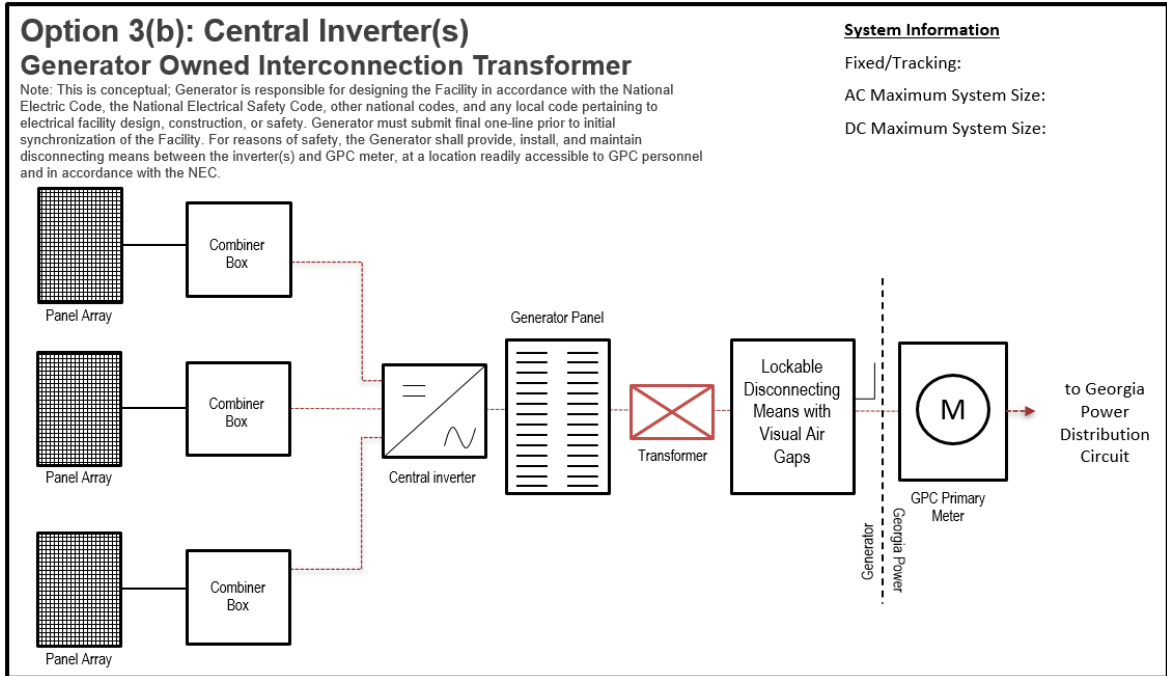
Option 3(b): Central Inverter(s)

Generator Owned Interconnection Transformer

Note: This is conceptual; Generator is responsible for designing the Facility in accordance with the National Electric Code, the National Electrical Safety Code, other national codes, and any local code pertaining to electrical facility design, construction, or safety. Generator must submit final one-line prior to initial synchronization of the Facility. For reasons of safety, the Generator shall provide, install, and maintain disconnecting means between the inverter(s) and GPC meter, at a location readily accessible to GPC personnel and in accordance with the NEC.

System Information

Fixed/Tracking:

AC Maximum System Size:

DC Maximum System Size:

Panel Array

Combiner Box

Panel Array

Combiner Box

Panel Array

Combiner Box

Central inverter

Generator Panel

Transformer

Lockable Disconnecting Means with Visual Air Gaps

Generator

Georgia Power

M

GPC Primary Meter

to Georgia Power Distribution Circuit